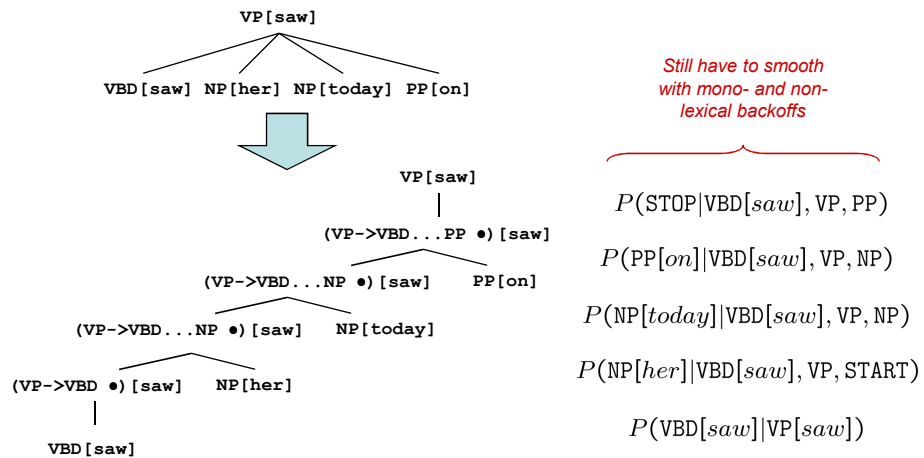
VP[saw]

VBD[saw] NP[her] NP[today] PP[on]

VP[saw]

(VP->VBD...PP •)[saw]

(VP->VBD...NP •)[saw] PP[on]

(VP->VBD...NP •)[saw] NP[today]

(VP->VBD •)[saw] NP[her]

VBD[saw]

Still have to smooth with mono- and non-lexical backoffs

$P(\texttt{STOP}|\texttt{VBD}[saw], \texttt{VP}, \texttt{PP})$

$P(\texttt{PP}[on]|\texttt{VBD}[saw], \texttt{VP}, \texttt{NP})$

$P(\texttt{NP}[today]|\texttt{VBD}[saw], \texttt{VP}, \texttt{NP})$

$P(\texttt{NP}[her]|\texttt{VBD}[saw], \texttt{VP}, \texttt{START})$

$P(\texttt{VBD}[saw]|\texttt{VP}[saw])$